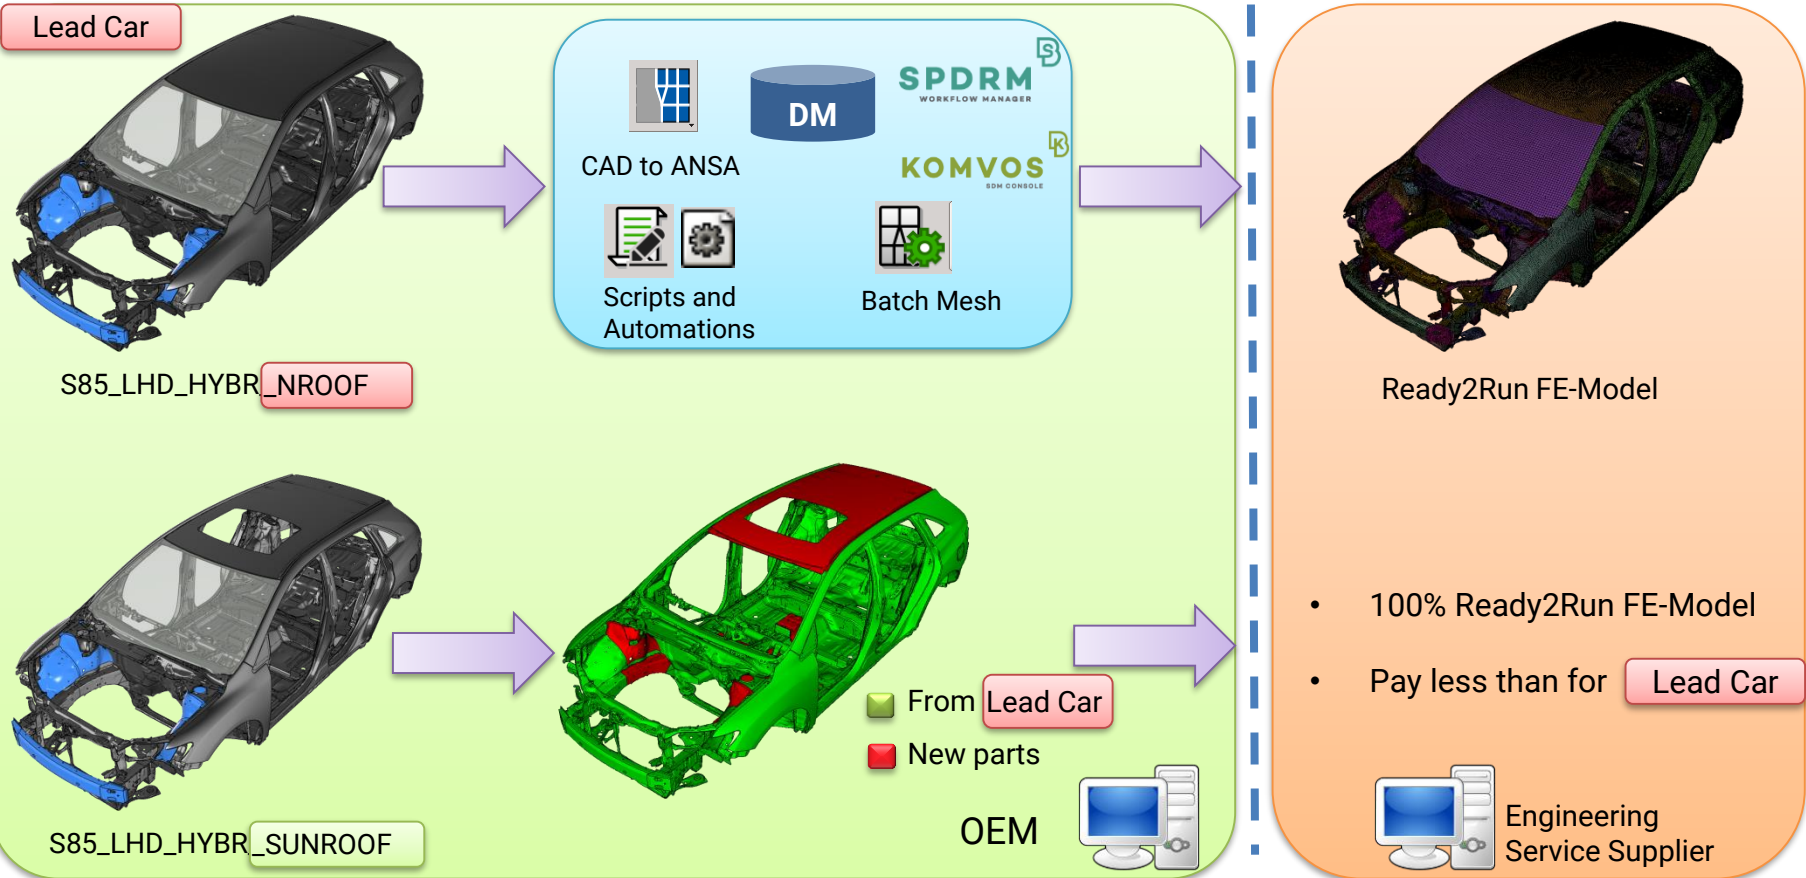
Lead Car

DM

SPDRM
WORKFLOW MANAGER

CAD to ANSA

KOMVOS
SDM CONSOLE

Scripts and Automations

Batch Mesh

S85_LHD_HYBR_NROOF

Ready2Run FE-Model

S85_LHD_HYBR_SUNROOF

From Lead Car

New parts

OEM

• 100% Ready2Run FE-Model

• Pay less than for Lead Car

Engineering Service Supplier